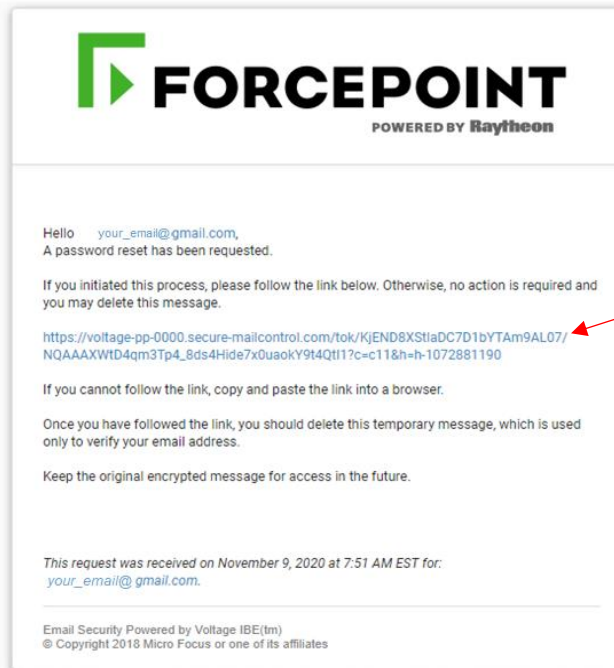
FORCEPOINT
POWERED BY Raytheon

Hello your_email@gmail.com,
A password reset has been requested.

If you initiated this process, please follow the link below. Otherwise, no action is required and you may delete this message.

https://voltage-pp-0000.secure-mailcontrol.com/tok/KjEND8XStlaDC7D1bYTAm9AL07/NQAAAXWtD4qm3Tp4_8ds4Hide7x0uaokY9t4Qtl1?c=c11&h=h-1072881190

If you cannot follow the link, copy and paste the link into a browser.

Once you have followed the link, you should delete this temporary message, which is used only to verify your email address.

Keep the original encrypted message for access in the future.

This request was received on November 9, 2020 at 7:51 AM EST for: your_email@ gmail.com.

Email Security Powered by Voltage IBE(tm)
© Copyright 2018 Micro Focus or one of its affiliates